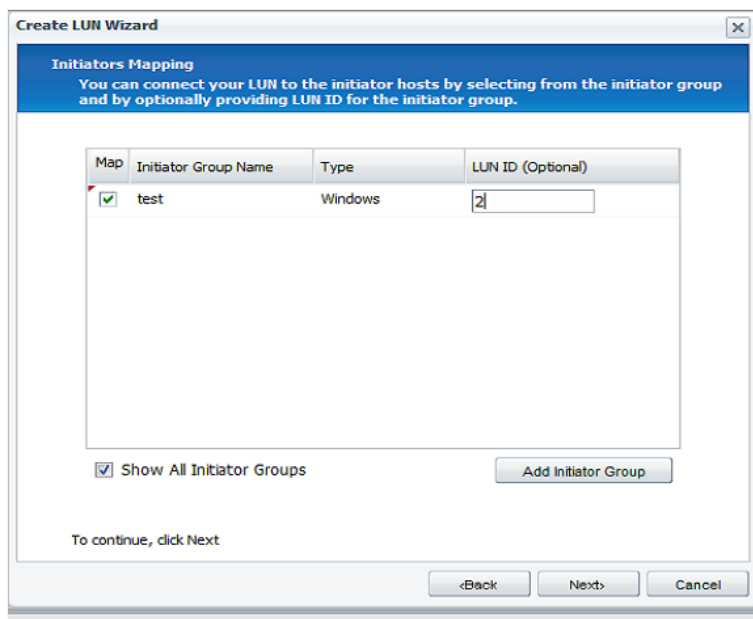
Create LUN Wizard

Initiators Mapping
You can connect your LUN to the initiator hosts by selecting from the initiator group and by optionally providing LUN ID for the initiator group.

| Map | Initiator Group Name | Type | LUN ID (Optional) |
|---|---|---|---|
| ☑ | test | Windows | 2 |

☑ Show All Initiator Groups

Add Initiator Group

To continue, click Next

<Back
Next>
Cancel